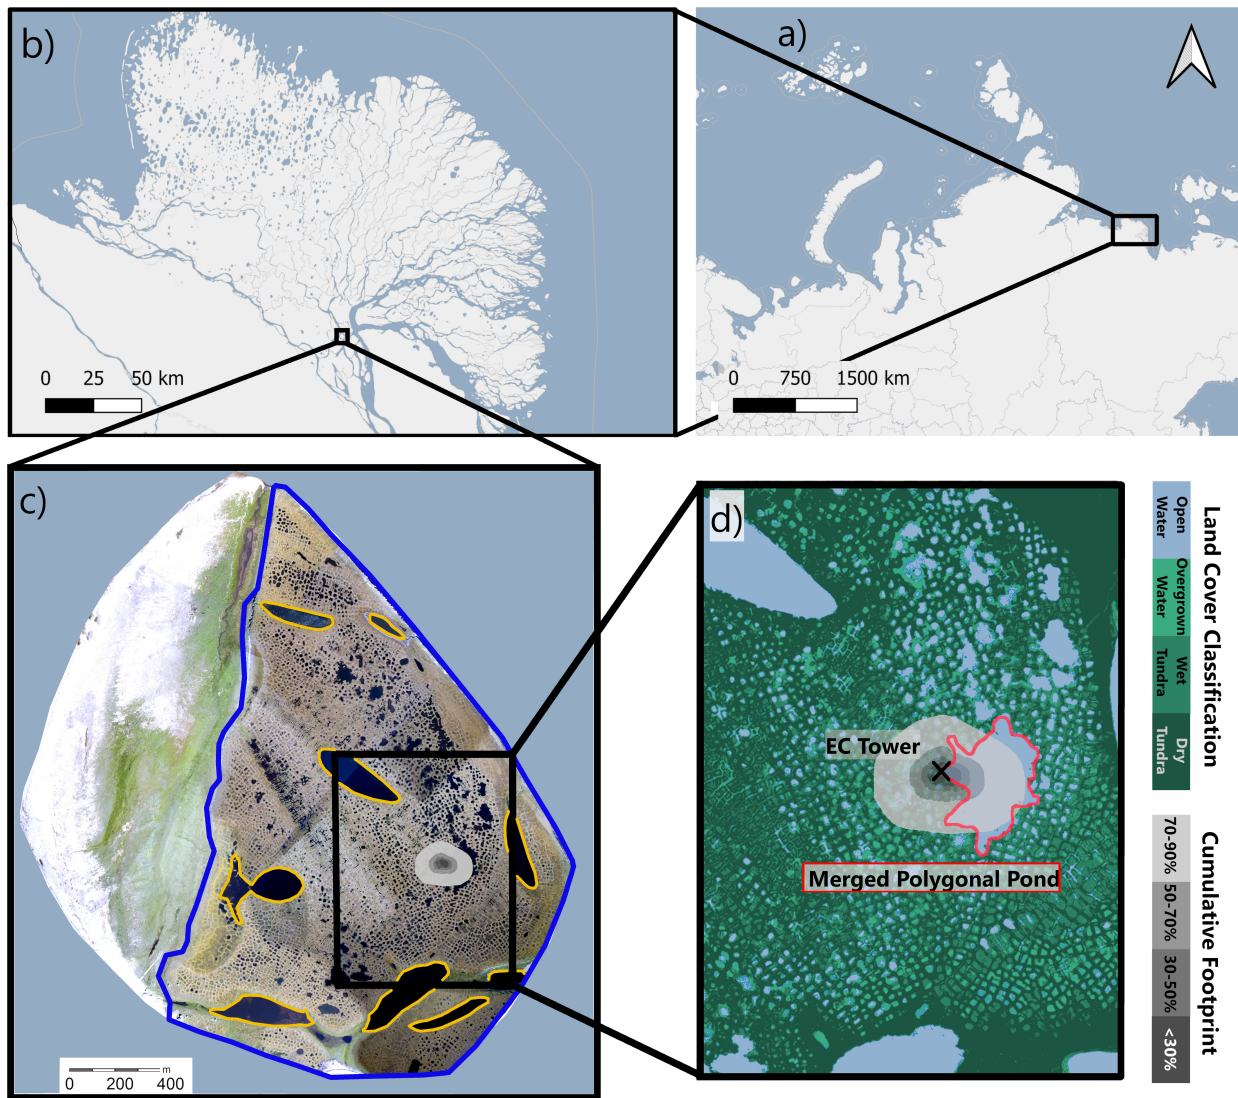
b)

0 25 50 km

a)

0 750 1500 km

c)

0 200 400 m

d)

EC Tower

Merged Polygonal Pond

Land Cover Classification

Open Water

Overgrown Water

Wet Tundra

Dry Tundra

Cumulative Footprint

70-90%

50-70%

30-50%

<30%